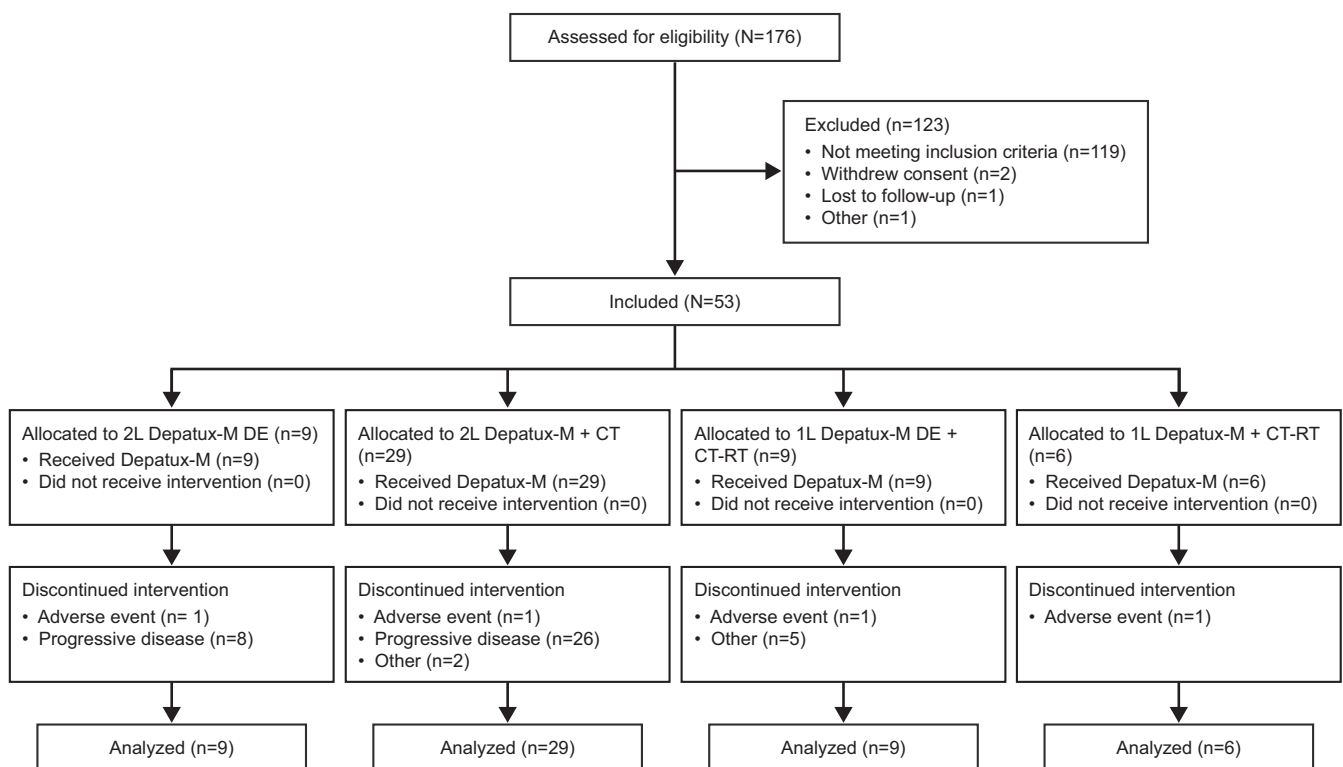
Assessed for eligibility (N=176)

Excluded (n=123)
• Not meeting inclusion criteria (n=119)
• Withdrew consent (n=2)
• Lost to follow-up (n=1)
• Other (n=1)

Included (N=53)

Allocated to 2L Depatux-M DE (n=9)
• Received Depatux-M (n=9)
• Did not receive intervention (n=0)

Discontinued intervention
• Adverse event (n= 1)
• Progressive disease (n=8)

Analyzed (n=9)

Allocated to 2L Depatux-M + CT (n=29)
• Received Depatux-M (n=29)
• Did not receive intervention (n=0)

Discontinued intervention
• Adverse event (n=1)
• Progressive disease (n=26)
• Other (n=2)

Analyzed (n=29)

Allocated to 1L Depatux-M DE + CT-RT (n=9)
• Received Depatux-M (n=9)
• Did not receive intervention (n=0)

Discontinued intervention
• Adverse event (n=1)
• Other (n=5)

Analyzed (n=9)

Allocated to 1L Depatux-M + CT-RT (n=6)
• Received Depatux-M (n=6)
• Did not receive intervention (n=0)

Discontinued intervention
• Adverse event (n=1)

Analyzed (n=6)